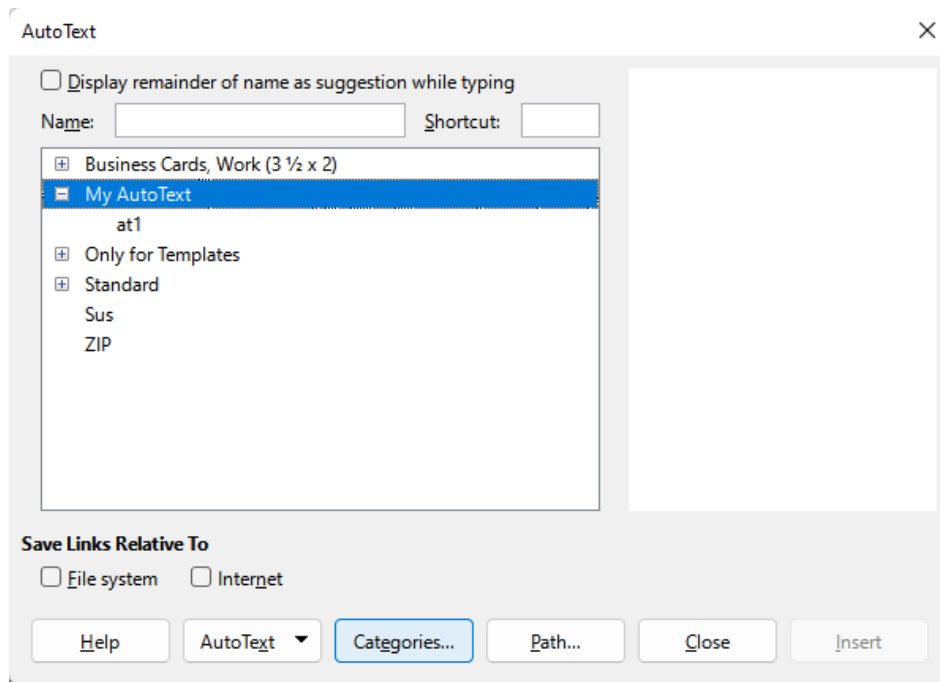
AutoText

Display remainder of name as suggestion while typing

Name:

Shortcut:

Business Cards, Work (3 ½ x 2)
My AutoText
at1
Only for Templates
Standard
Sus
ZIP

Save Links Relative To

File system
Internet

Help
AutoText
Categories...
Path...
Close
Insert